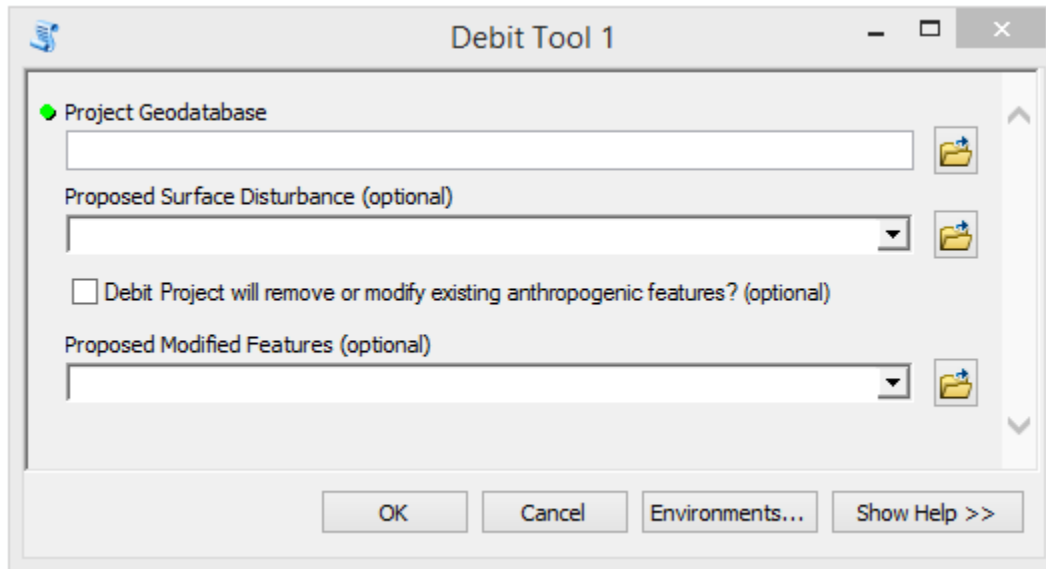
Debit Tool 1

Project Geodatabase

Proposed Surface Disturbance (optional)

Debit Project will remove or modify existing anthropogenic features? (optional)

Proposed Modified Features (optional)

OK
Cancel
Environments...
Show Help >>